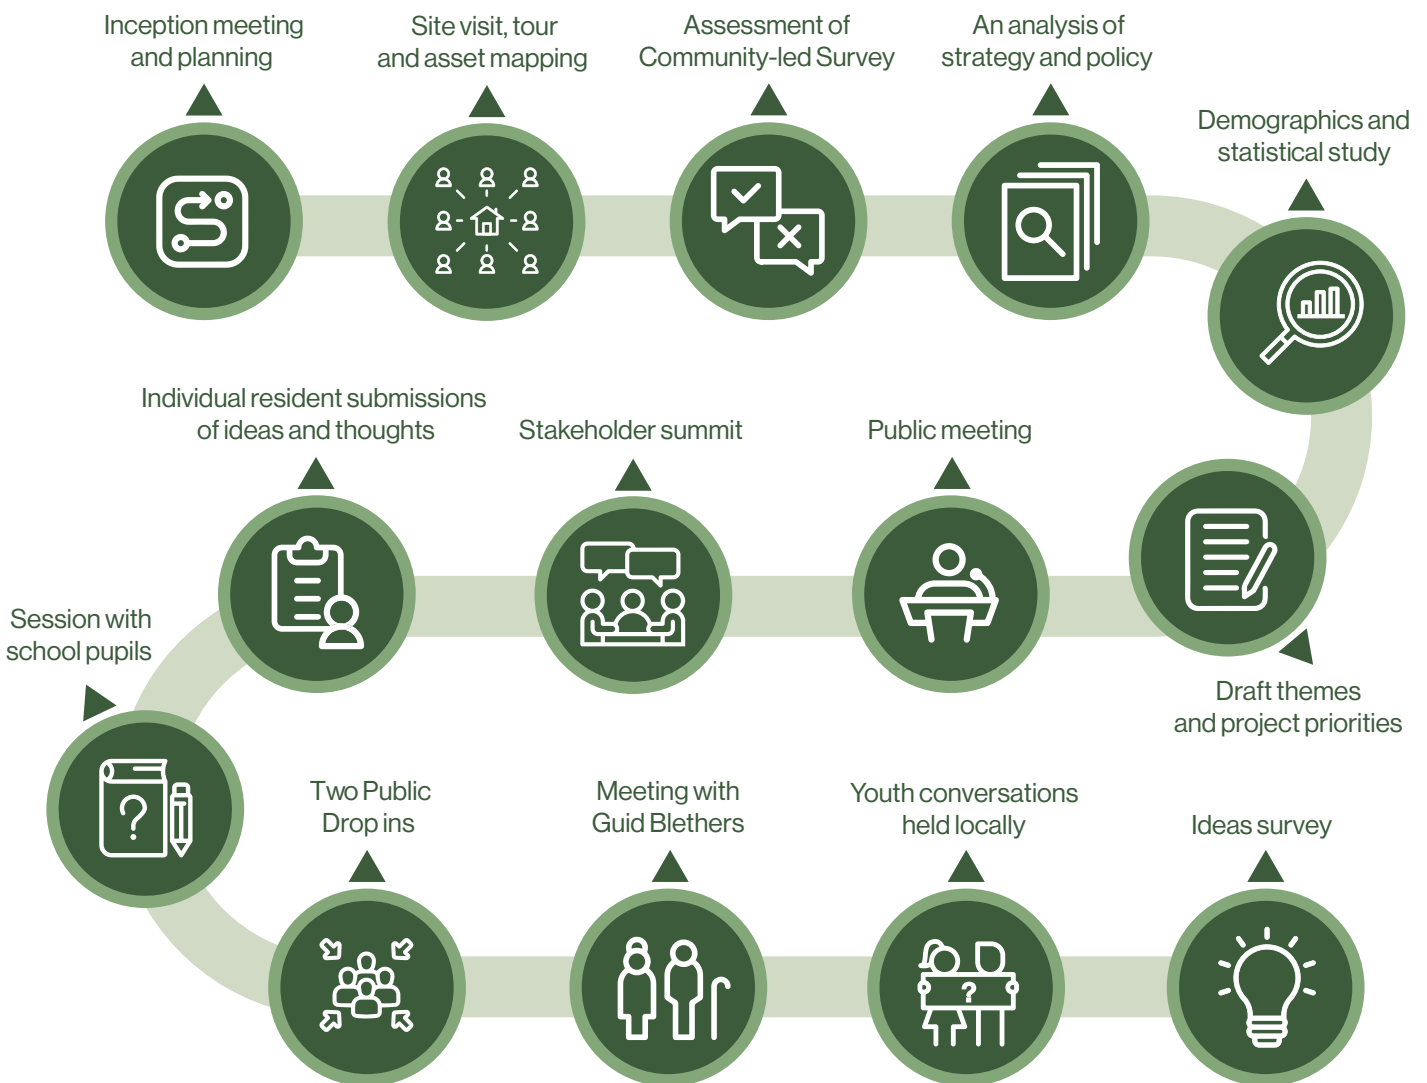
Inception meeting and planning

Site visit, tour and asset mapping

Assessment of Community-led Survey

An analysis of strategy and policy

Demographics and statistical study

Individual resident submissions of ideas and thoughts

Stakeholder summit

Public meeting

Draft themes and project priorities

Session with school pupils

Two Public Drop ins

Meeting with Guid Blethers

Youth conversations held locally

Ideas survey